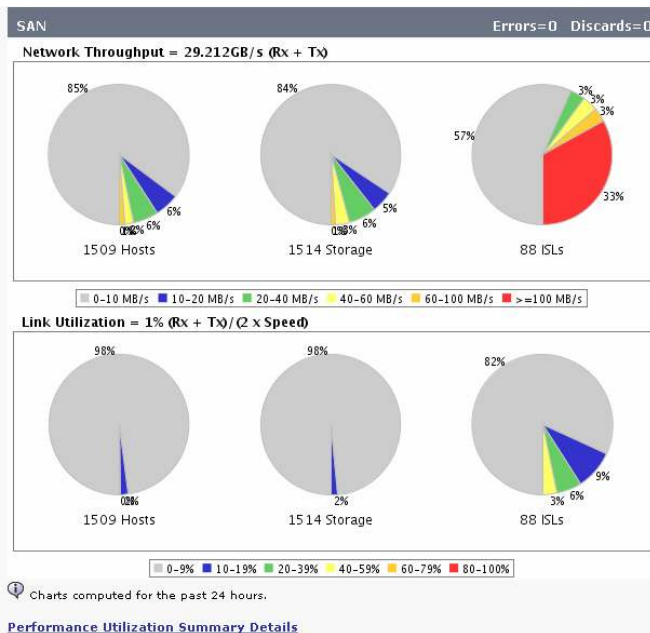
SAN

Errors=0 Discards=0

Network Throughput = 29.212GB/s (Rx + Tx)

85%

6%

6%

0%1%2%

1509 Hosts

84%

5%

6%

0%1%3%

1514 Storage

57%

3%

3%

3%

33%

88 ISLs

0-10 MB/s
10-20 MB/s
20-40 MB/s
40-60 MB/s
60-100 MB/s
>=100 MB/s

Link Utilization = 1% (Rx + Tx)/(2 x Speed)

98%

0%1%

1509 Hosts

98%

2%

1514 Storage

82%

9%

6%

3%

88 ISLs

0-9%
10-19%
20-39%
40-59%
60-79%
80-100%

Charts computed for the past 24 hours.

Performance Utilization Summary Details